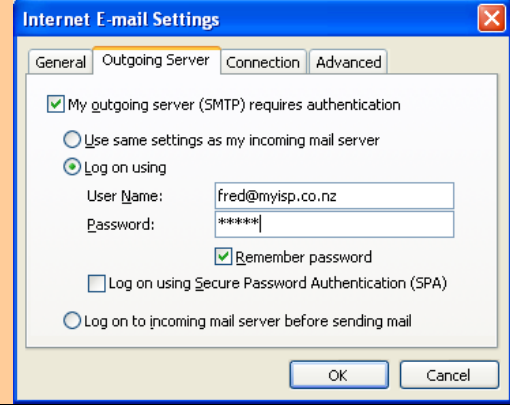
Internet E-mail Settings

General | Outgoing Server | Connection | Advanced

My outgoing server (SMTP) requires authentication

Use same settings as my incoming mail server

Log on using

User Name: fred@myisp.co.nz

Password: *****

Remember password

Log on using Secure Password Authentication (SPA)

Log on to incoming mail server before sending mail

OK

Cancel